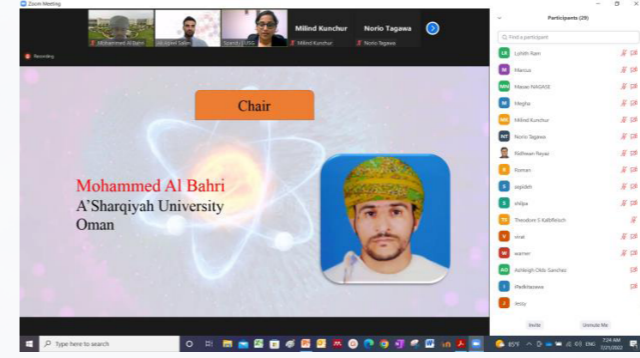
Zoom Meeting

Mohammed Al Bahri

Milind Kunchur

Norio Tagawa

Recording

Chair

Mohammed Al Bahri
A'Sharqiyah University
Oman

Participants (29)

Find a participant

Lyhtih Ram

Marcus

Masao NAGASE

Megha

Milind Kunchur

Norio Tagawa

Ridhwan Nayar

Roman

sajidah

shilpa

Theodore E Kalfofonuch

vinai

warren

Ashleigh Olds Sanchez

Padhitasawa

imby

Invite

Unmute Me

Type here to search

ENG

7/21/2022